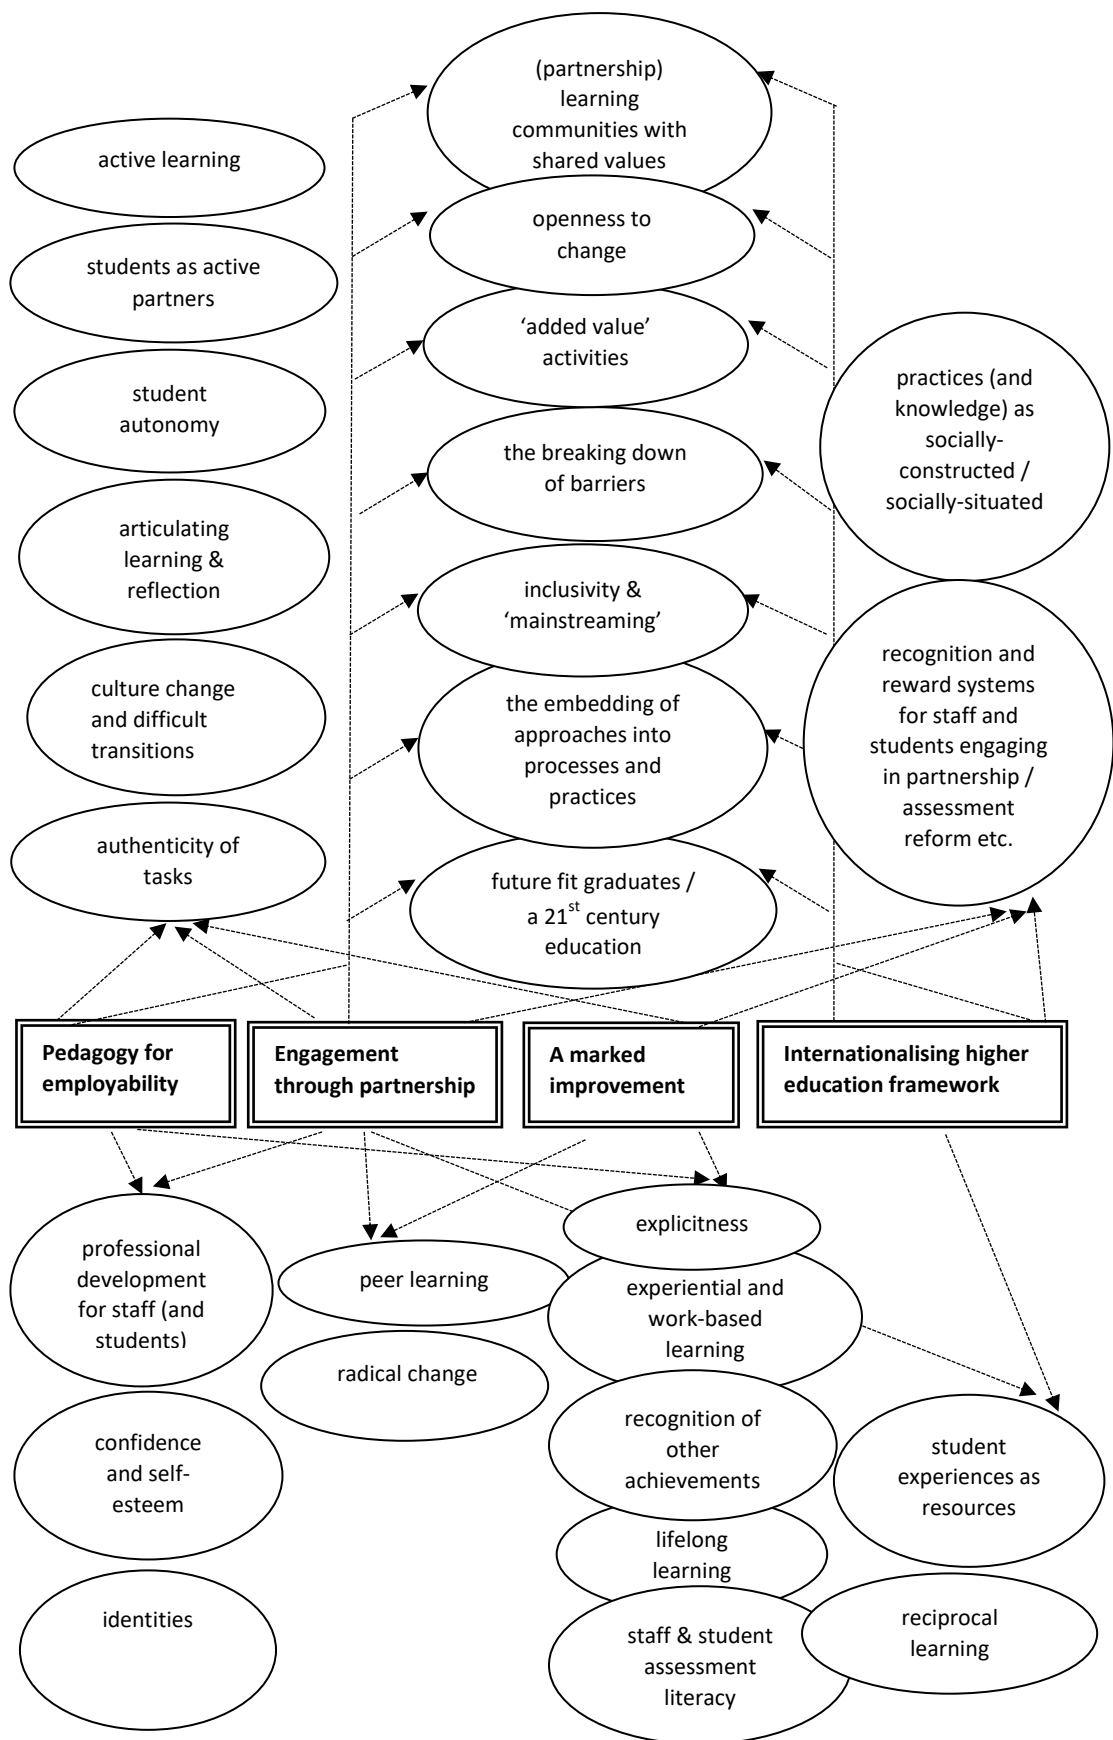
active learning

students as active partners

student autonomy

articulating learning & reflection

culture change and difficult transitions

authenticity of tasks

(partnership) learning communities with shared values

openness to change

'added value' activities

the breaking down of barriers

inclusivity & 'mainstreaming'

the embedding of approaches into processes and practices

future fit graduates / a 21$^{st}$ century education

practices (and knowledge) as socially-constructed / socially-situated

recognition and reward systems for staff and students engaging in partnership / assessment reform etc.

**Pedagogy for employability**

**Engagement through partnership**

**A marked improvement**

**Internationalising higher education framework**

professional development for staff (and students)

confidence and self-esteem

identities

peer learning

radical change

explicitness

experiential and work-based learning

recognition of other achievements

lifelong learning

staff & student assessment literacy

student experiences as resources

reciprocal learning